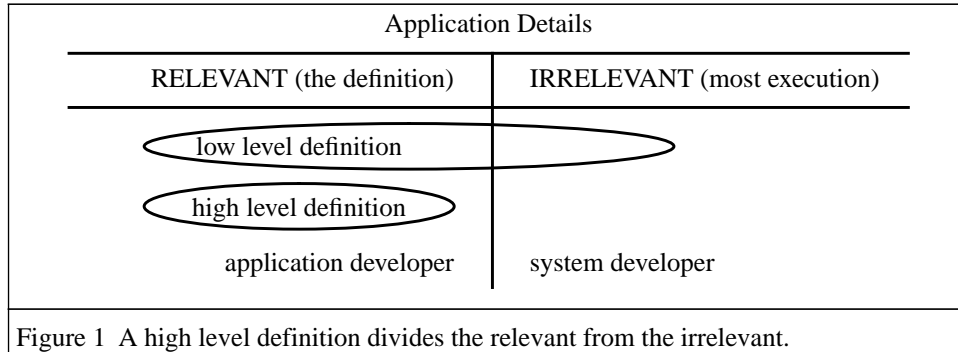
Application Details

| RELEVANT (the definition) | IRRELEVANT (most execution) |
|---|---|
| low level definition | |
| high level definition | |
| application developer | system developer |

Figure 1 A high level definition divides the relevant from the irrelevant.